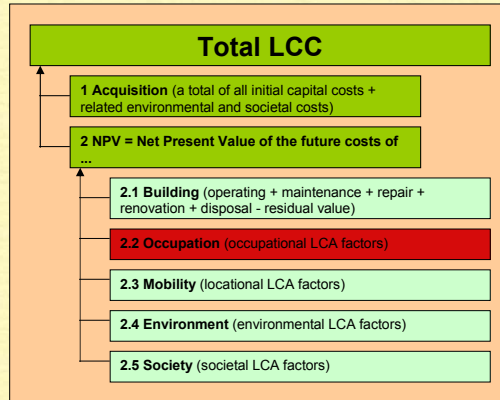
Total LCC

1 Acquisition (a total of all initial capital costs + related environmental and societal costs)

2 NPV = Net Present Value of the future costs of ...

2.1 Building (operating + maintenance + repair + renovation + disposal - residual value)

2.2 Occupation (occupational LCA factors)

2.3 Mobility (locational LCA factors)

2.4 Environment (environmental LCA factors)

2.5 Society (societal LCA factors)